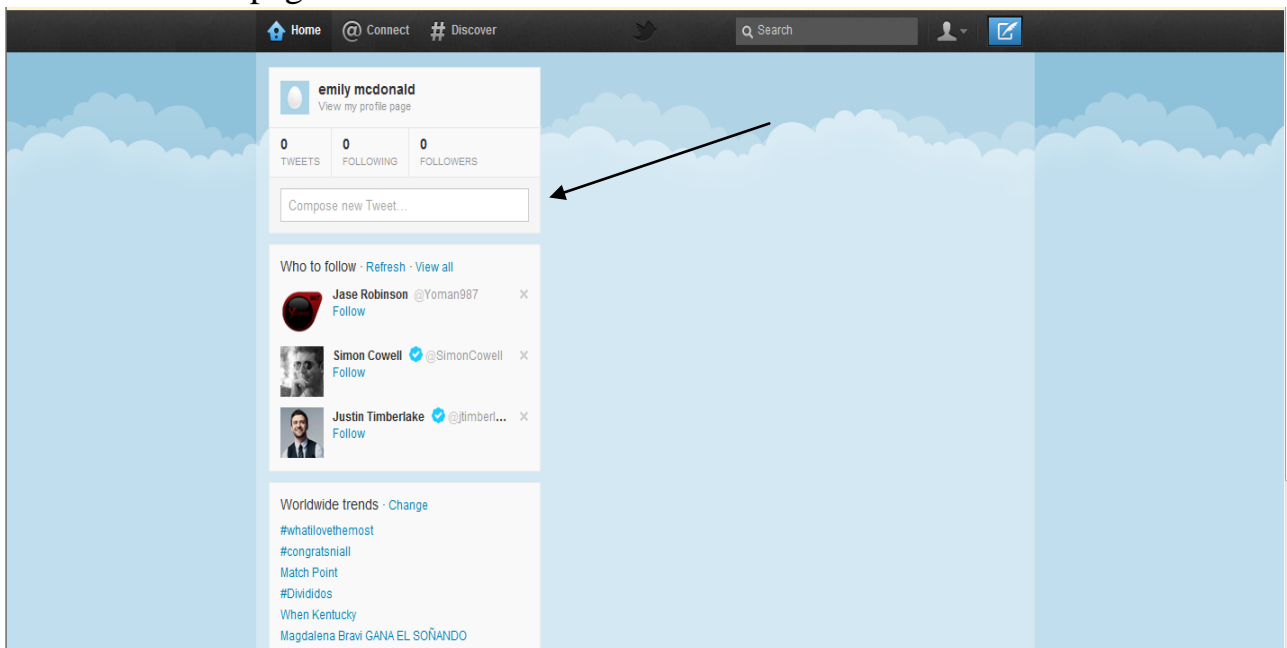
Home Connect Discover

Search

emily mcdonald
View my profile page

0 TWEETS
0 FOLLOWING
0 FOLLOWERS

Compose new Tweet...

Who to follow · Refresh · View all

Jase Robinson @Yoman987
Follow

Simon Cowell @SimonCowell
Follow

Justin Timberlake @jtimberl...
Follow

Worldwide trends · Change
#whatilovethemost
#congratsniall
Match Point
#Divididos
When Kentucky
Magdalena Bravi GANA EL SOÑANDO